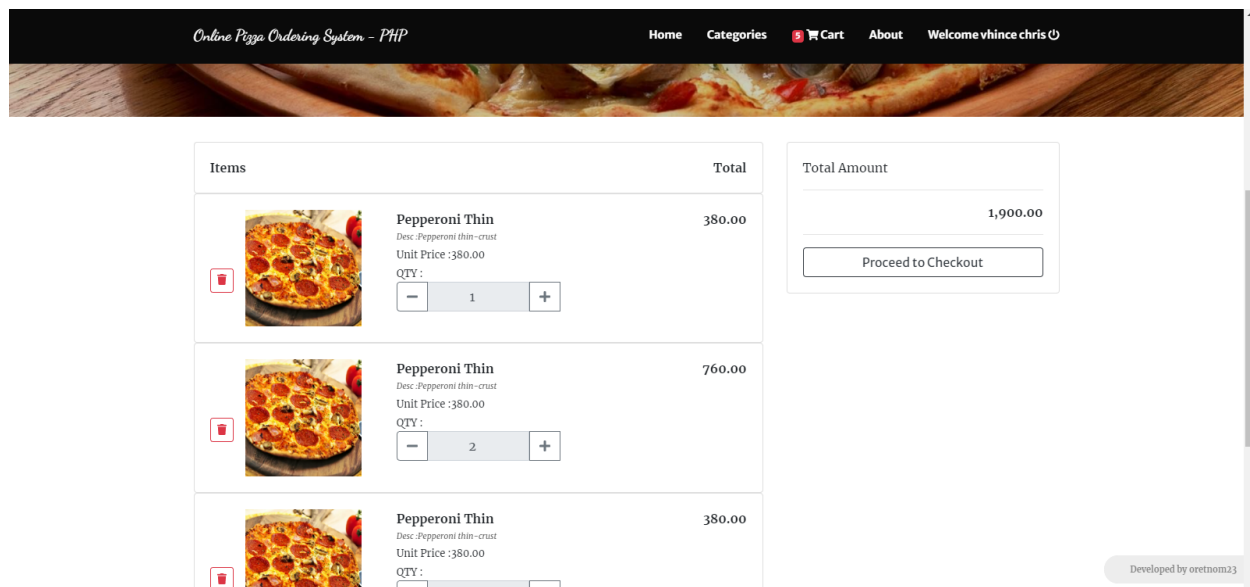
Online Pizza Ordering System - PHP

Home Categories 5 Cart About Welcome vhince chris

| Items | Total |
|---|---|
| Pepperoni Thin<br>Desc :Pepperoni thin-crust<br>Unit Price :380.00<br>QTY :<br>1 | 380.00 |
| Pepperoni Thin<br>Desc :Pepperoni thin-crust<br>Unit Price :380.00<br>QTY :<br>2 | 760.00 |
| Pepperoni Thin<br>Desc :Pepperoni thin-crust<br>Unit Price :380.00<br>QTY : | 380.00 |

Total Amount

1,900.00

Proceed to Checkout

Developed by oretnom23